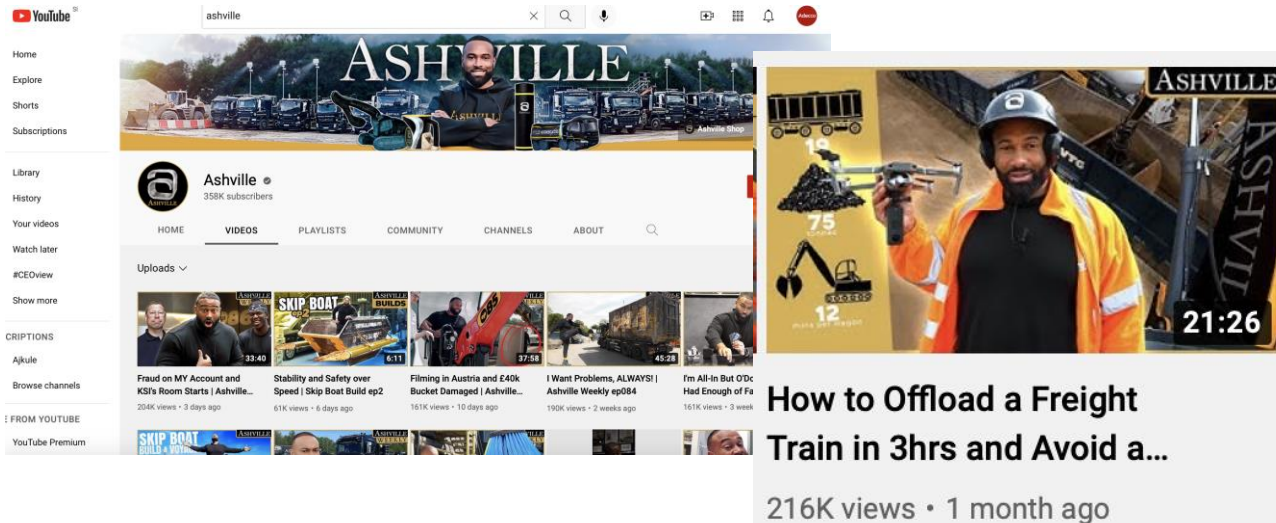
YouTube SI

ashville

Home
Explore
Shorts
Subscriptions

Library
History
Your videos
Watch later
#CEOview
Show more

CRIPTIONS
Ajkule
Browse channels

FROM YOUTUBE
YouTube Premium

ASHVILLE
Ashville Shop

Ashville
358K subscribers

HOME
VIDEOS
PLAYLISTS
COMMUNITY
CHANNELS
ABOUT

Uploads

33:40
Fraud on MY Account and KSI's Room Starts | Ashville...
204K views • 3 days ago

SKIP BOAT
6:11
Stability and Safety over Speed | Skip Boat Build ep2
61K views • 6 days ago

37:58
Filming in Austria and £40k Bucket Damaged | Ashville...
161K views • 10 days ago

45:28
I Want Problems, ALWAYS! | Ashville Weekly ep084
190K views • 2 weeks ago

I'm All-In But O'Do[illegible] Had Enough of Fa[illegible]
161K views • 3 week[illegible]

SKIP BOAT

ASHVILLE

19
75
12

21:26

How to Offload a Freight Train in 3hrs and Avoid a...

216K views • 1 month ago